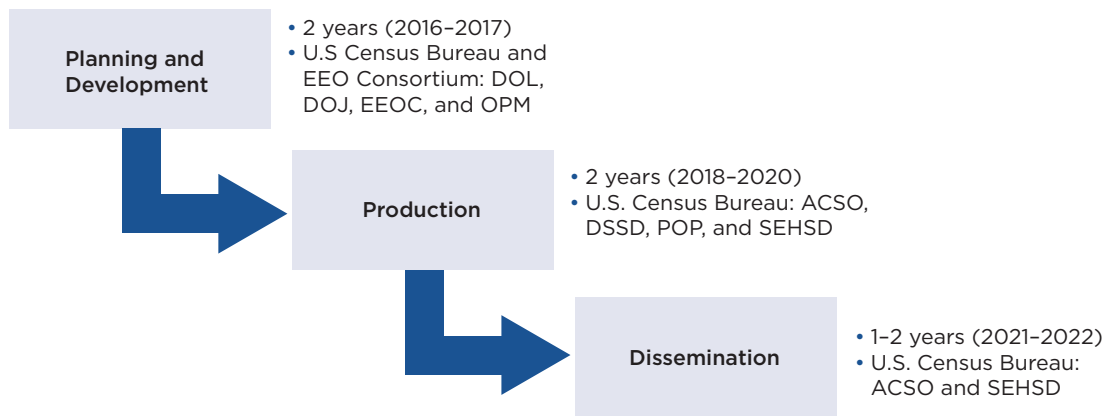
Planning and Development

• 2 years (2016–2017)
• U.S Census Bureau and EEO Consortium: DOL, DOJ, EEOC, and OPM

Production

• 2 years (2018–2020)
• U.S. Census Bureau: ACSO, DSSD, POP, and SEHSD

Dissemination

• 1–2 years (2021–2022)
• U.S. Census Bureau: ACSO and SEHSD